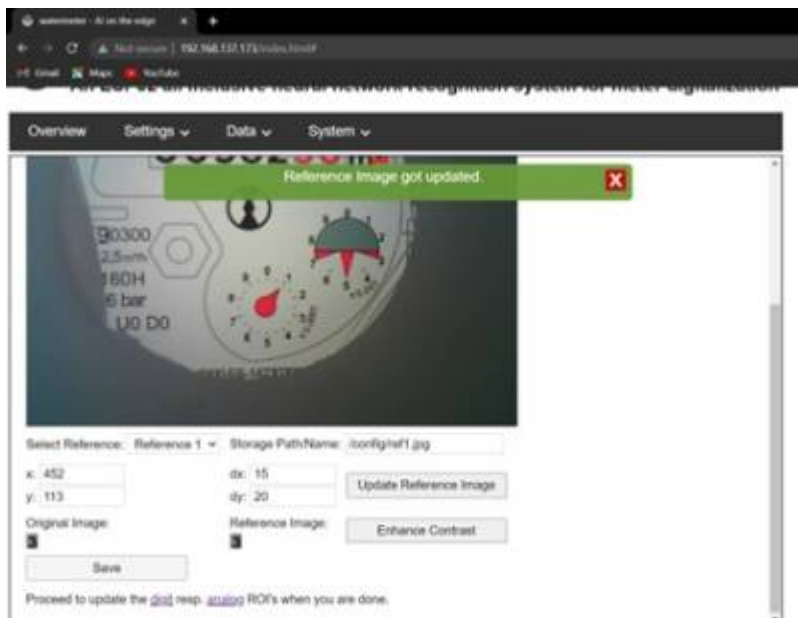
watermeter - AI on the edge
Not secure | 192.168.137.171/index.html#
Gmail Maps YouTube
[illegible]

Overview Settings Data System

Reference Image got updated.

90300
2,5m³/h
160H
6 bar
U0 D0

Select Reference: Reference 1 Storage Path/Name: /config/ref1.jpg
x: 452 dx: 15
y: 113 dy: 20
Update Reference Image
Original Image: Reference Image: Enhance Contrast
Save
Proceed to update the digit resp. analog ROI's when you are done.